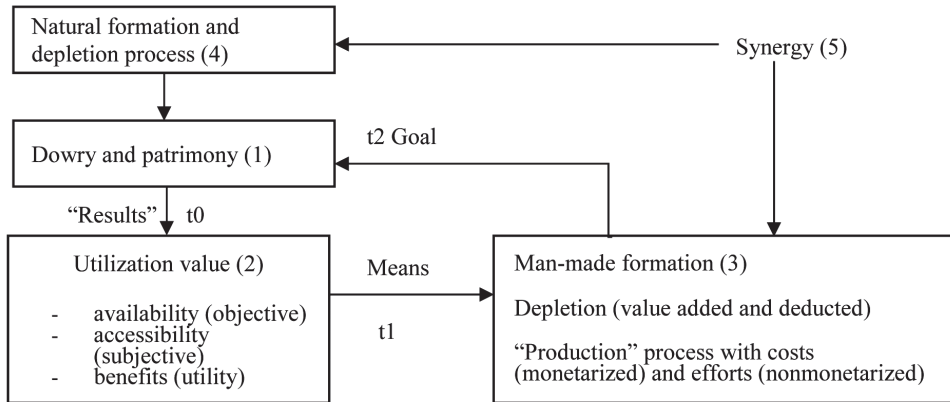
Natural formation and depletion process (4)

Synergy (5)

Dowry and patrimony (1)

t2 Goal

“Results” t0

Utilization value (2)

- availability (objective)
- accessibility (subjective)
- benefits (utility)

Means

t1

Man-made formation (3)

Depletion (value added and deducted)

“Production” process with costs (monetarized) and efforts (nonmonetarized)